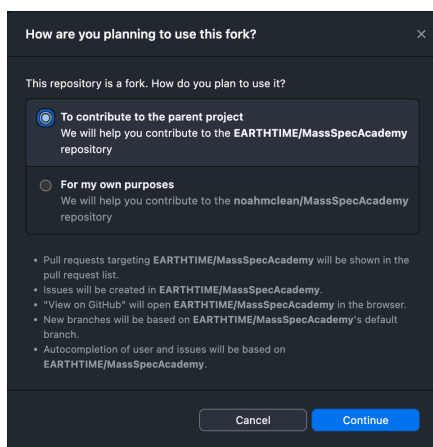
How are you planning to use this fork?

×

This repository is a fork. How do you plan to use it?

To contribute to the parent project
We will help you contribute to the **EARTHTIME/MassSpecAcademy** repository

For my own purposes
We will help you contribute to the **noahmclean/MassSpecAcademy** repository

- Pull requests targeting **EARTHTIME/MassSpecAcademy** will be shown in the pull request list.
- Issues will be created in **EARTHTIME/MassSpecAcademy**.
- "View on GitHub" will open **EARTHTIME/MassSpecAcademy** in the browser.
- New branches will be based on **EARTHTIME/MassSpecAcademy**'s default branch.
- Autocompletion of user and issues will be based on **EARTHTIME/MassSpecAcademy**.

Cancel

Continue